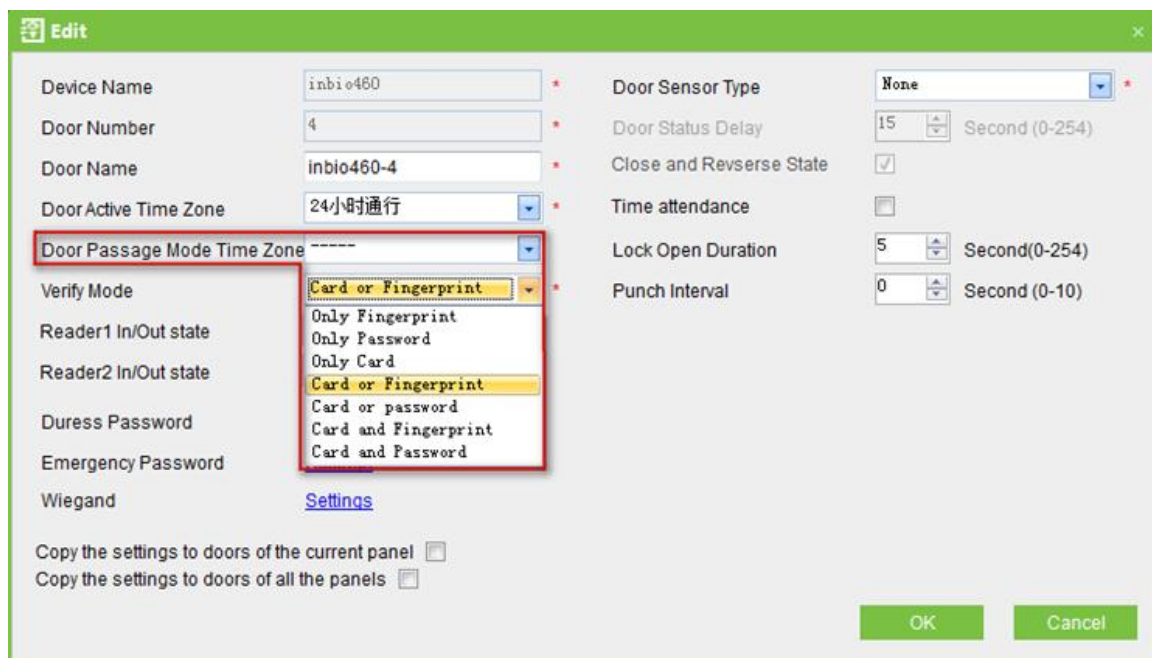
Edit

Device Name inbio460 *
Door Number 4 *
Door Name inbio460-4 *
Door Active Time Zone 24小时通行 *
Door Passage Mode Time Zone ------
Verify Mode Card or Fingerprint *
Reader1 In/Out state
Reader2 In/Out state
Duress Password
Emergency Password
Wiegand Settings

Only Fingerprint
Only Password
Only Card
Card or Fingerprint
Card or password
Card and Fingerprint
Card and Password

Door Sensor Type None *
Door Status Delay 15 Second (0-254)
Close and Revserse State
Time attendance
Lock Open Duration 5 Second(0-254)
Punch Interval 0 Second (0-10)

Copy the settings to doors of the current panel
Copy the settings to doors of all the panels

OK Cancel